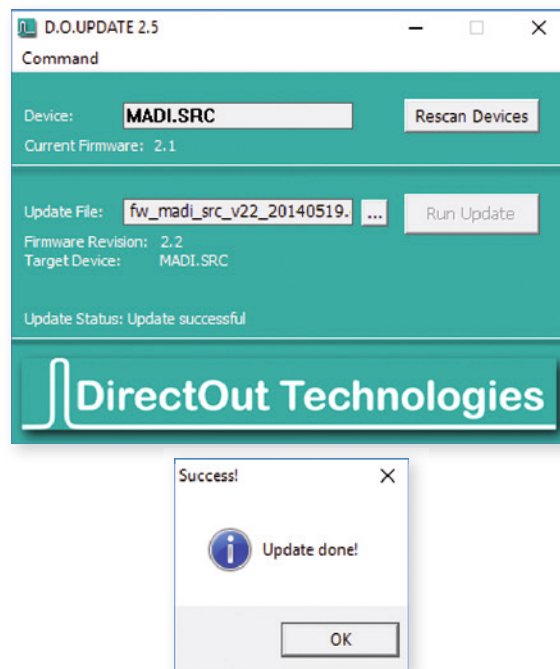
D.O.UPDATE 2.5

Command

Device: MADI.SRC

Rescan Devices

Current Firmware: 2.1

Update File: fw_madi_src_v22_20140519.

...

Run Update

Firmware Revision: 2.2
Target Device: MADI.SRC

Update Status: Update successful

DirectOut Technologies

Success!

Update done!

OK